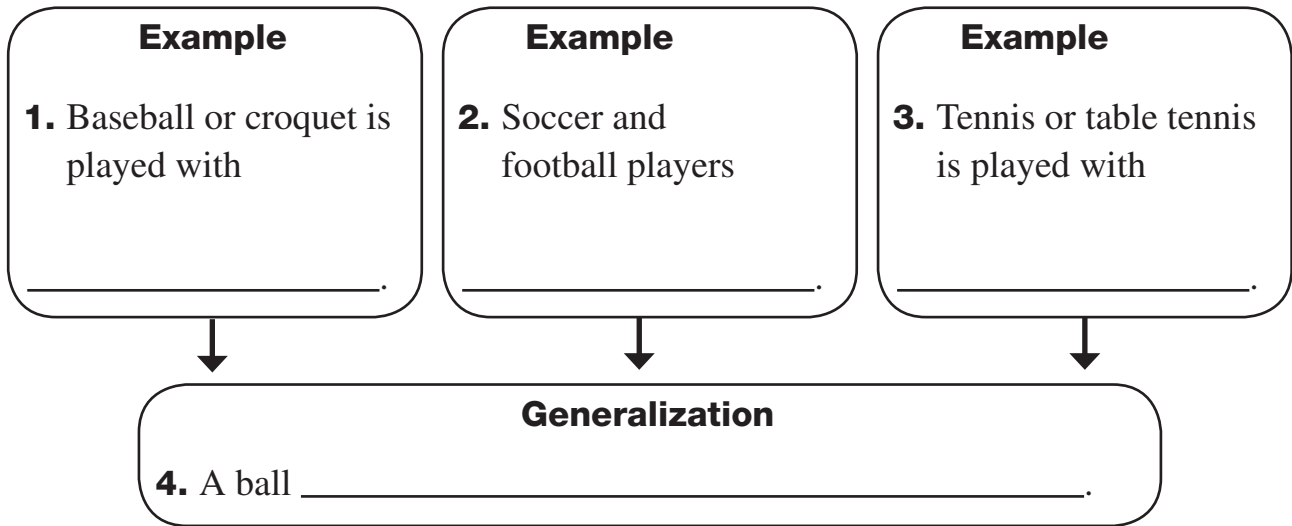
Example

1. Baseball or croquet is played with

_______________.

Example

2. Soccer and football players

_______________.

Example

3. Tennis or table tennis is played with

_______________.

Generalization

4. A ball _______________.